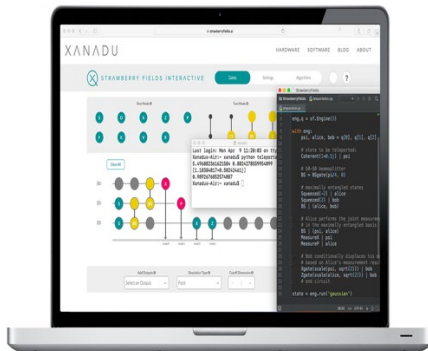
XANADU

HARDWARE SOFTWARE BLOG ABOUT

STRAWBERRY FIELDS INTERACTIVE

Gates

Settings

Algorithms

?

Last login: Mon Apr 9 11:30:03 on tty
Xanadu-Air:~ xanadu$ python teleporta
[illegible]
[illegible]
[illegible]
Xanadu-Air:~ xanadu$

eng, q = sf.Engine(3)

with eng:
psi, alice, bob = q[0], q[1], q[2]

# state to be teleported
Coherent(1+0.5j) | psi

# 50-50 beamsplitter
BS = BSgate(pi/4, 0)

# maximally entangled states
Squeezed(-4) | alice
Squeezed(4) | bob
BS | (alice, bob)

# Alice performs the joint measurement
# in the maximally entangled basis
BS | (psi, alice)
MeasureX | psi
MeasureP | alice

# Bob conditionally displaces his mode
# based on Alice's measurement result
Xgate(scale(psi, sqrt(2))) | bob
Zgate(scale(alice, sqrt(2))) | bob
# end circuit

state = eng.run('gaussian')

Select Output

Fock